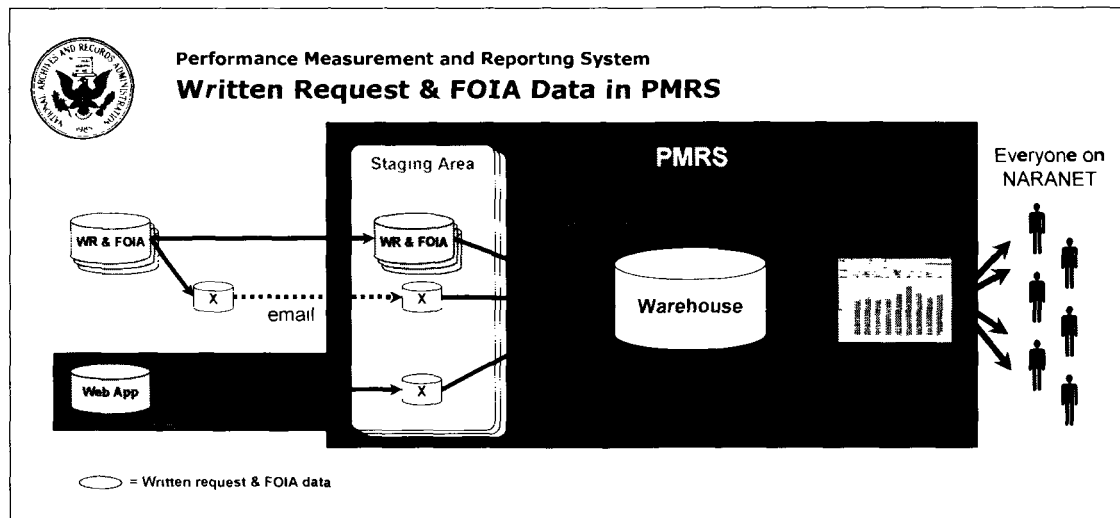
NATIONAL ARCHIVES AND RECORDS ADMINISTRATION

Performance Measurement and Reporting System

Written Request & FOIA Data in PMRS

Staging Area

PMRS

Everyone on NARANET

WR & FOIA

WR & FOIA

X

X

email

Warehouse

Web App

X

= Written request & FOIA data